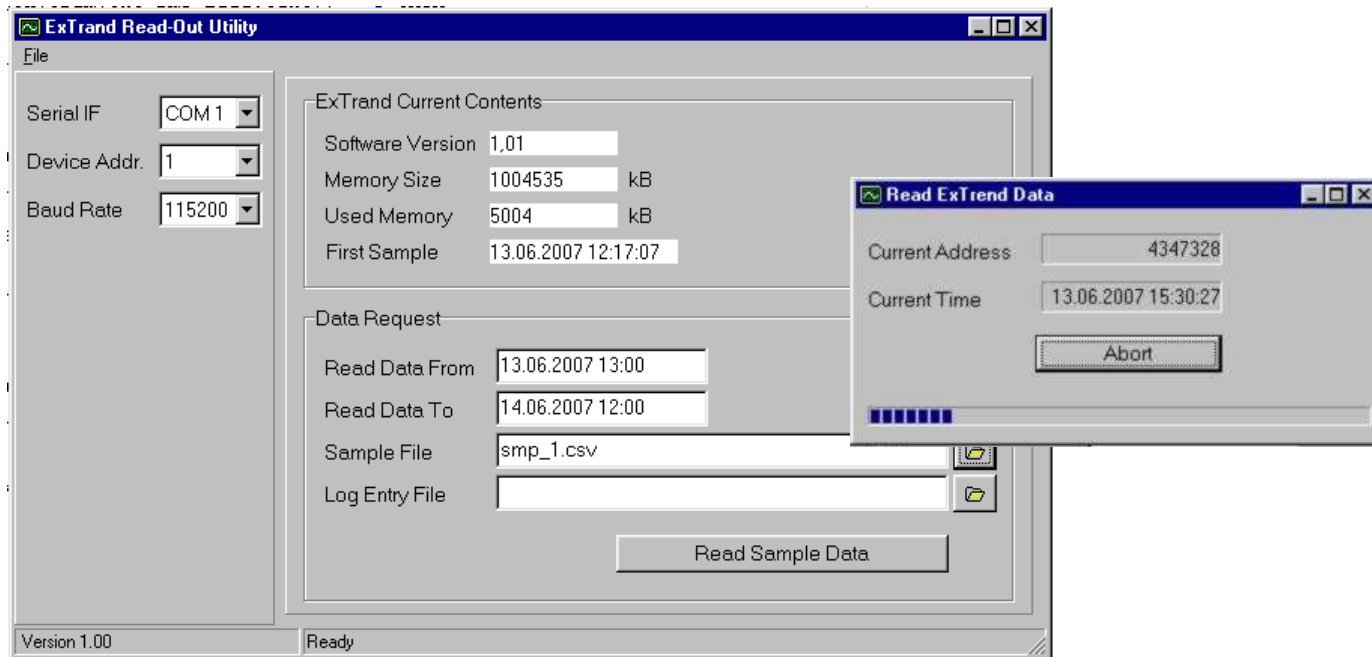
ExTrand Read-Out Utility

File

Serial IF COM 1

Device Addr. 1

Baud Rate 115200

ExTrand Current Contents

Software Version 1,01

Memory Size 1004535 kB

Used Memory 5004 kB

First Sample 13.06.2007 12:17:07

Data Request

Read Data From 13.06.2007 13:00

Read Data To 14.06.2007 12:00

Sample File smp_1.csv

Log Entry File

Read Sample Data

Version 1.00

Ready

Read ExTrend Data

Current Address 4347328

Current Time 13.06.2007 15:30:27

Abort